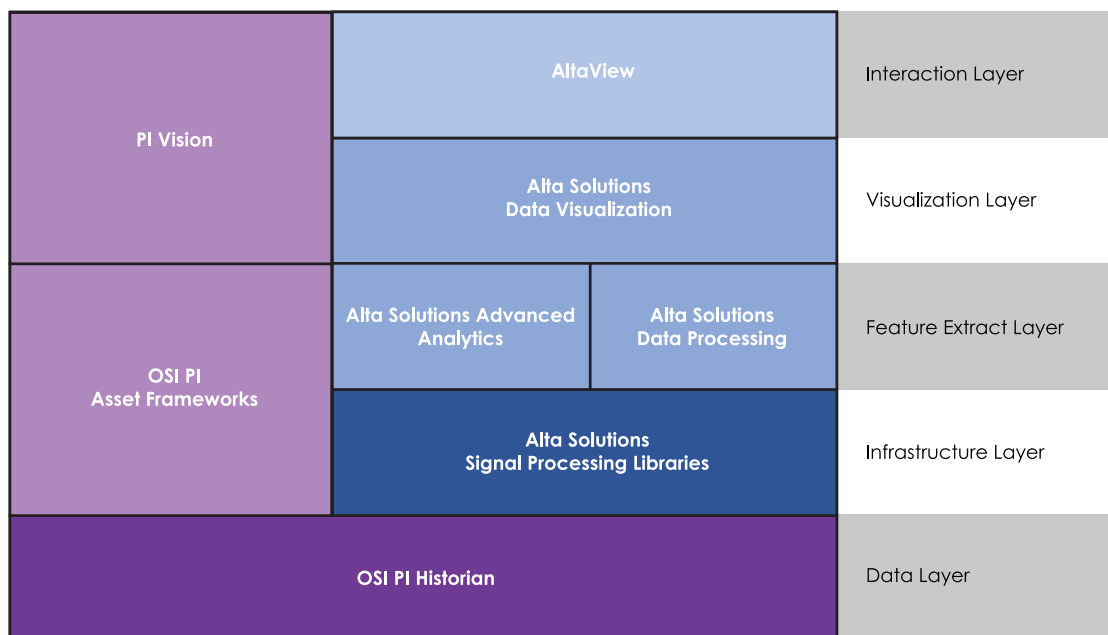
PI Vision

AltaView

Interaction Layer

Alta Solutions
Data Visualization

Visualization Layer

OSI PI
Asset Frameworks

Alta Solutions Advanced Analytics

Alta Solutions
Data Processing

Feature Extract Layer

Alta Solutions
Signal Processing Libraries

Infrastructure Layer

OSI PI Historian

Data Layer